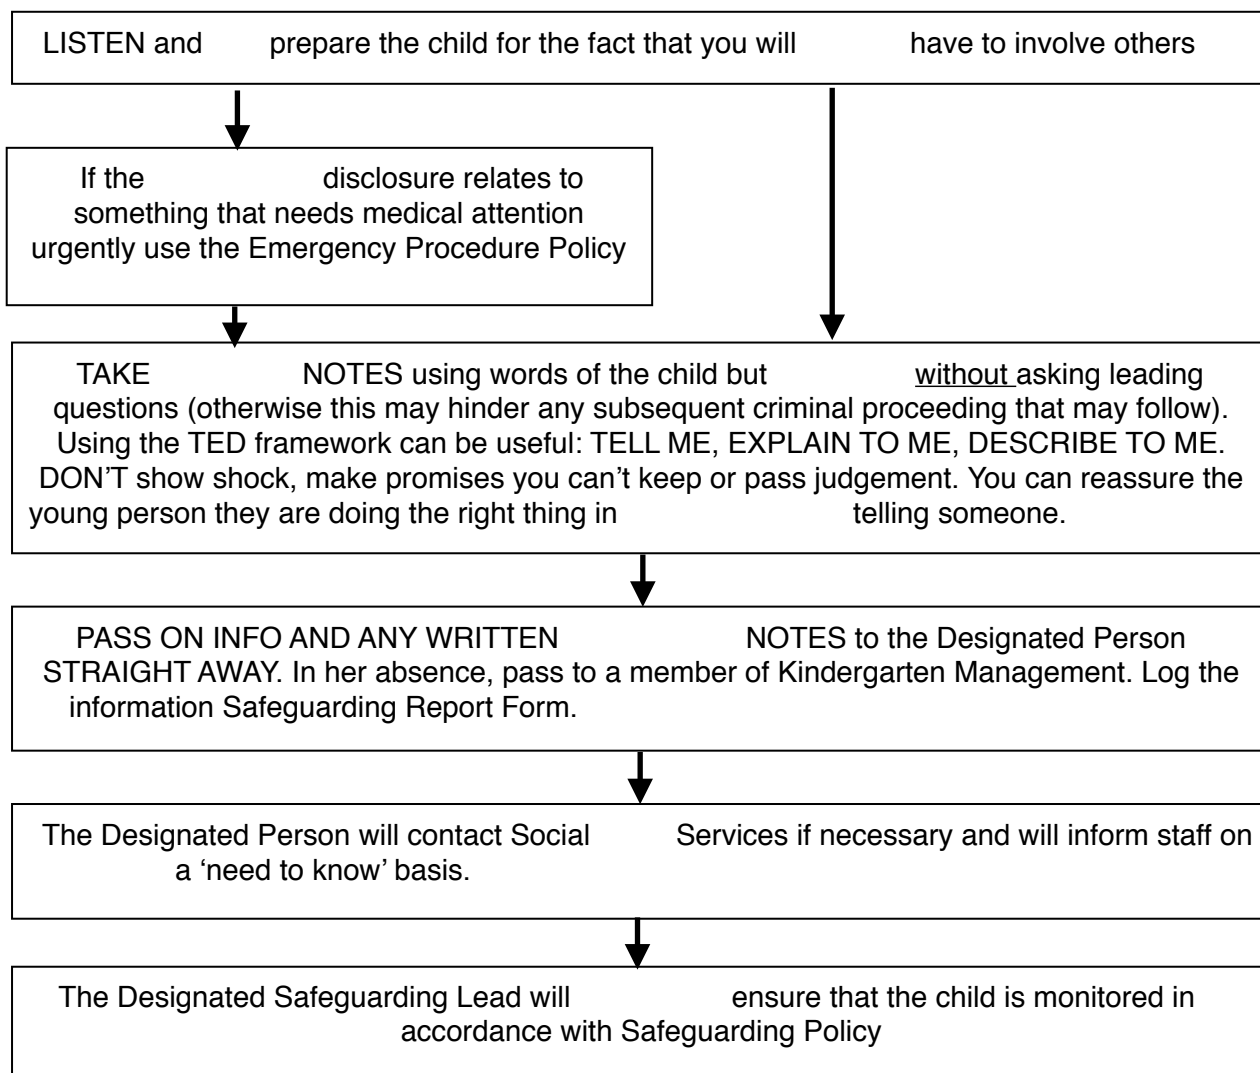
LISTEN and prepare the child for the fact that you will have to involve others

If the disclosure relates to something that needs medical attention urgently use the Emergency Procedure Policy

TAKE NOTES using words of the child but without asking leading questions (otherwise this may hinder any subsequent criminal proceeding that may follow). Using the TED framework can be useful: TELL ME, EXPLAIN TO ME, DESCRIBE TO ME. DON'T show shock, make promises you can't keep or pass judgement. You can reassure the young person they are doing the right thing in telling someone.

PASS ON INFO AND ANY WRITTEN NOTES to the Designated Person STRAIGHT AWAY. In her absence, pass to a member of Kindergarten Management. Log the information Safeguarding Report Form.

The Designated Person will contact Social Services if necessary and will inform staff on a 'need to know' basis.

The Designated Safeguarding Lead will ensure that the child is monitored in accordance with Safeguarding Policy